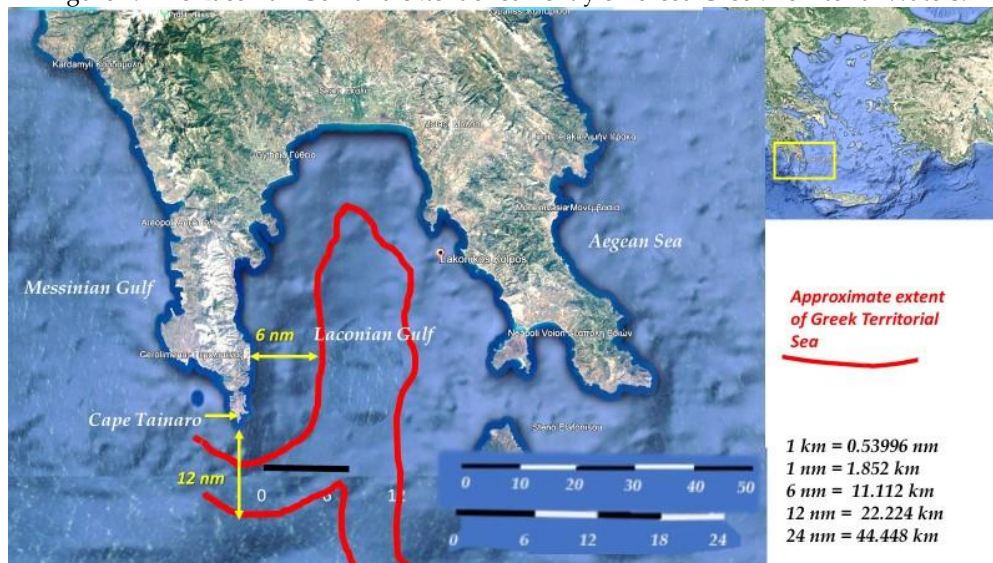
Messinian Gulf

Laconian Gulf

Aegean Sea

6 nm

12 nm

Cape Tainaro

0

6

12

0 10 20 30 40 50

0 6 12 18 24

Approximate extent of Greek Territorial Sea

1 km = 0.53996 nm
1 nm = 1.852 km
6 nm = 11.112 km
12 nm = 22.224 km
24 nm = 44.448 km